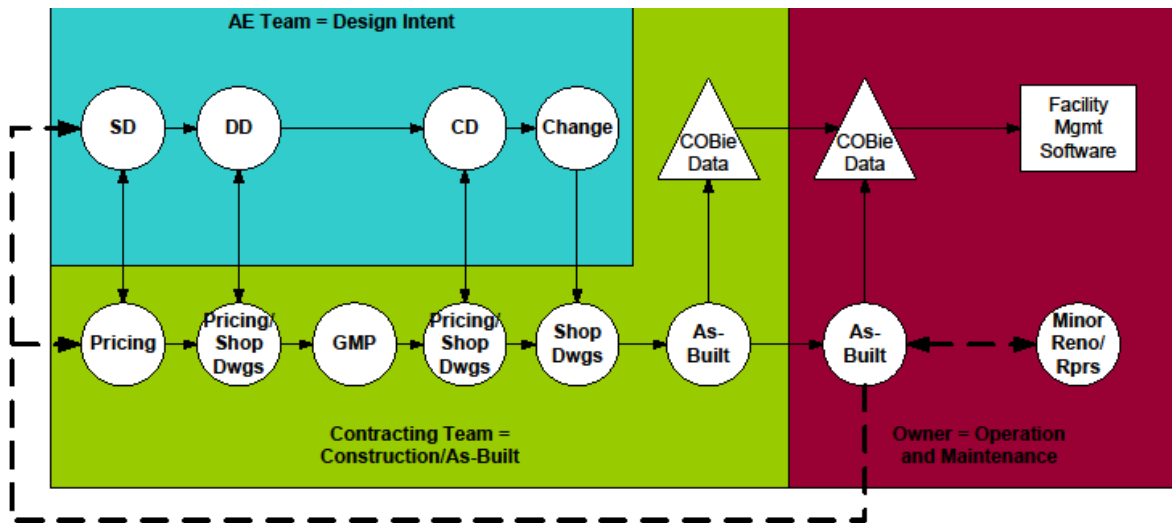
AE Team = Design Intent

SD

DD

CD

Change

COBie Data

COBie Data

Facility Mgmt Software

Pricing

Pricing/ Shop Dwgs

GMP

Pricing/ Shop Dwgs

Shop Dwgs

As-Built

As-Built

Minor Reno/ Rprs

Contracting Team = Construction/As-Built

Owner = Operation and Maintenance